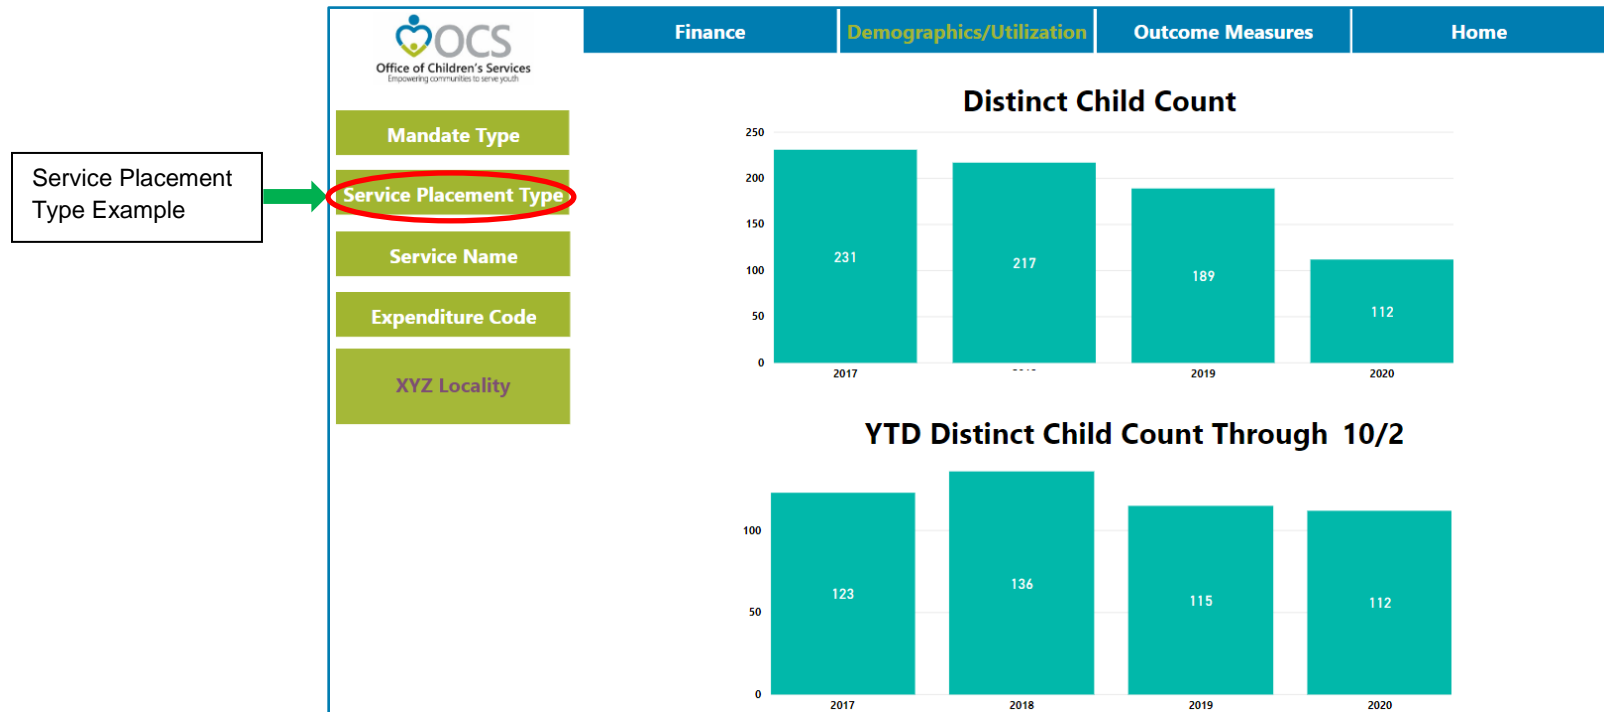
Service Placement Type Example

OCS
Office of Children's Services
Empowering communities to serve youth

Finance | Demographics/Utilization | Outcome Measures | Home

Mandate Type
Service Placement Type
Service Name
Expenditure Code
XYZ Locality

Distinct Child Count

250
200
150
100
50
0

231
217
189
112

2017
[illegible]
2019
2020

YTD Distinct Child Count Through 10/2

100
50
0

123
136
115
112

2017
2018
2019
2020